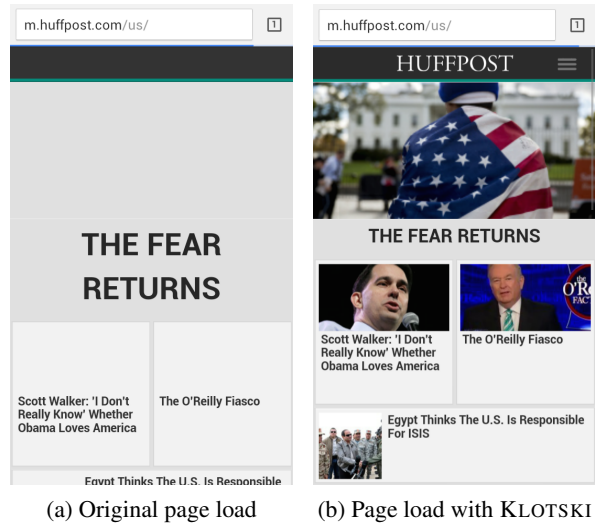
m.huffpost.com/us/

1

THE FEAR RETURNS

Scott Walker: 'I Don't Really Know' Whether Obama Loves America

The O'Reilly Fiasco

Egypt Thinks The U.S. Is Responsible

(a) Original page load

m.huffpost.com/us/

1

HUFFPOST

THE FEAR RETURNS

Scott Walker: 'I Don't Really Know' Whether Obama Loves America

The O'Reilly Fiasco

Egypt Thinks The U.S. Is Responsible For ISIS

(b) Page load with KLOTSKI